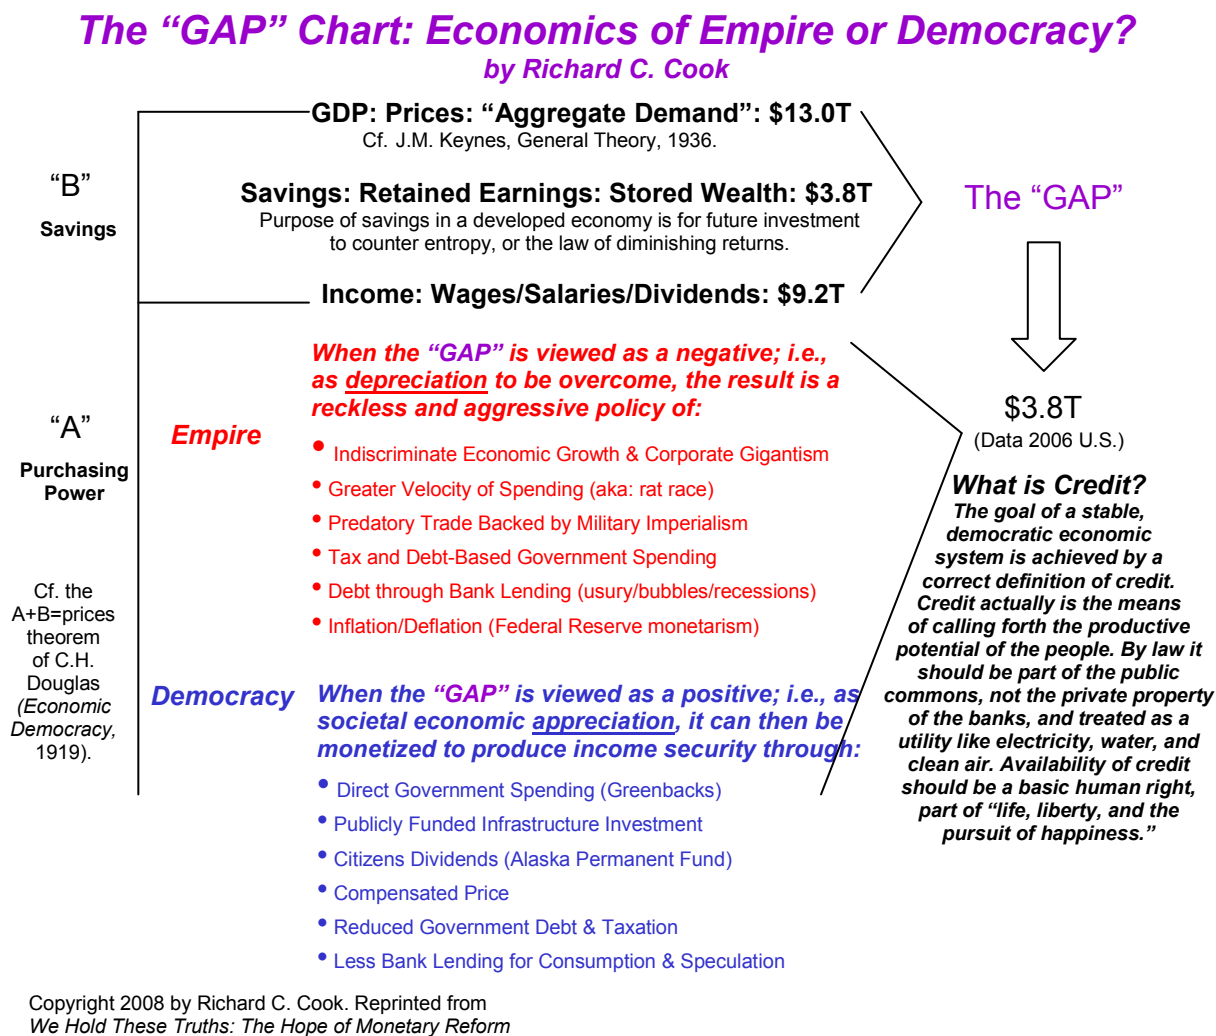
The “GAP” Chart: Economics of Empire or Democracy?
by Richard C. Cook

GDP: Prices: “Aggregate Demand”: $13.0T
Cf. J.M. Keynes, General Theory, 1936.

“B”
Savings

Savings: Retained Earnings: Stored Wealth: $3.8T
Purpose of savings in a developed economy is for future investment to counter entropy, or the law of diminishing returns.

The “GAP”

Income: Wages/Salaries/Dividends: $9.2T

When the “GAP” is viewed as a negative; i.e., as depreciation to be overcome, the result is a reckless and aggressive policy of:

“A”
Purchasing Power

Empire

- Indiscriminate Economic Growth & Corporate Gigantism
- Greater Velocity of Spending (aka: rat race)
- Predatory Trade Backed by Military Imperialism
- Tax and Debt-Based Government Spending
- Debt through Bank Lending (usury/bubbles/recessions)
- Inflation/Deflation (Federal Reserve monetarism)

$3.8T
(Data 2006 U.S.)

What is Credit?
The goal of a stable, democratic economic system is achieved by a correct definition of credit. Credit actually is the means of calling forth the productive potential of the people. By law it should be part of the public commons, not the private property of the banks, and treated as a utility like electricity, water, and clean air. Availability of credit should be a basic human right, part of “life, liberty, and the pursuit of happiness.”

Cf. the A+B=prices theorem of C.H. Douglas (Economic Democracy, 1919).

Democracy

When the “GAP” is viewed as a positive; i.e., as societal economic appreciation, it can then be monetized to produce income security through:

- Direct Government Spending (Greenbacks)
- Publicly Funded Infrastructure Investment
- Citizens Dividends (Alaska Permanent Fund)
- Compensated Price
- Reduced Government Debt & Taxation
- Less Bank Lending for Consumption & Speculation

Copyright 2008 by Richard C. Cook. Reprinted from
We Hold These Truths: The Hope of Monetary Reform